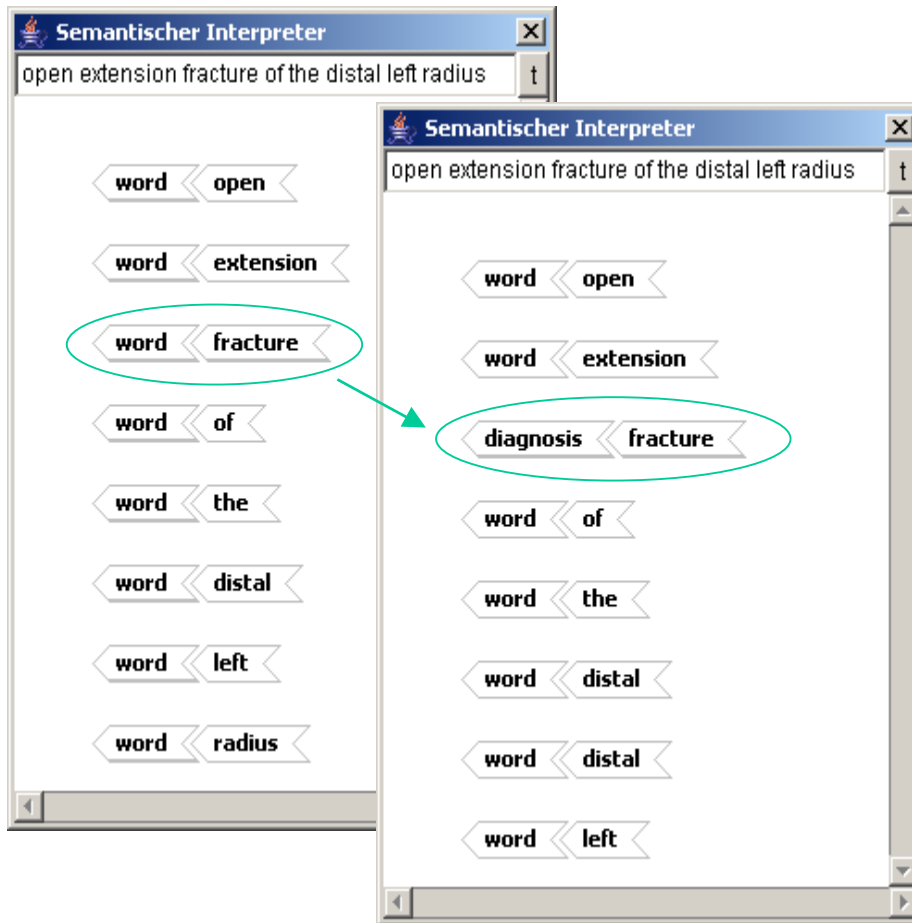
Semantischer Interpreter

open extension fracture of the distal left radius

t

word open

word extension

word fracture

word of

word the

word distal

word left

word radius

Semantischer Interpreter

open extension fracture of the distal left radius

t

word open

word extension

diagnosis fracture

word of

word the

word distal

word distal

word left